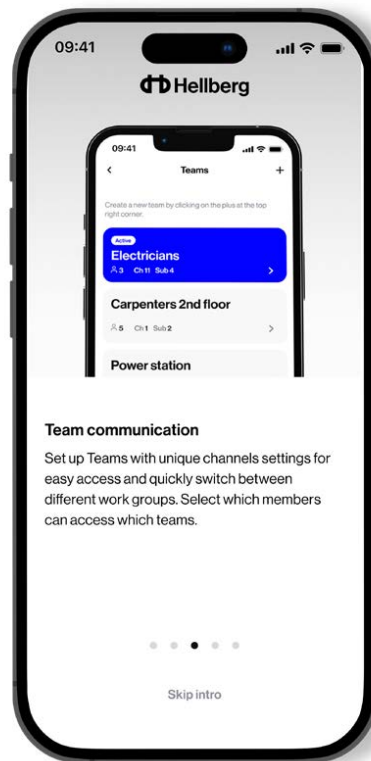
09:41

Hellberg

09:41

Teams

Create a new team by clicking on the plus at the top right corner.

Active
Electricians
3 Ch11 Sub4

Carpenters 2nd floor
5 Ch1 Sub2

Power station

Team communication

Set up Teams with unique channels settings for easy access and quickly switch between different work groups. Select which members can access which teams.

Skip intro